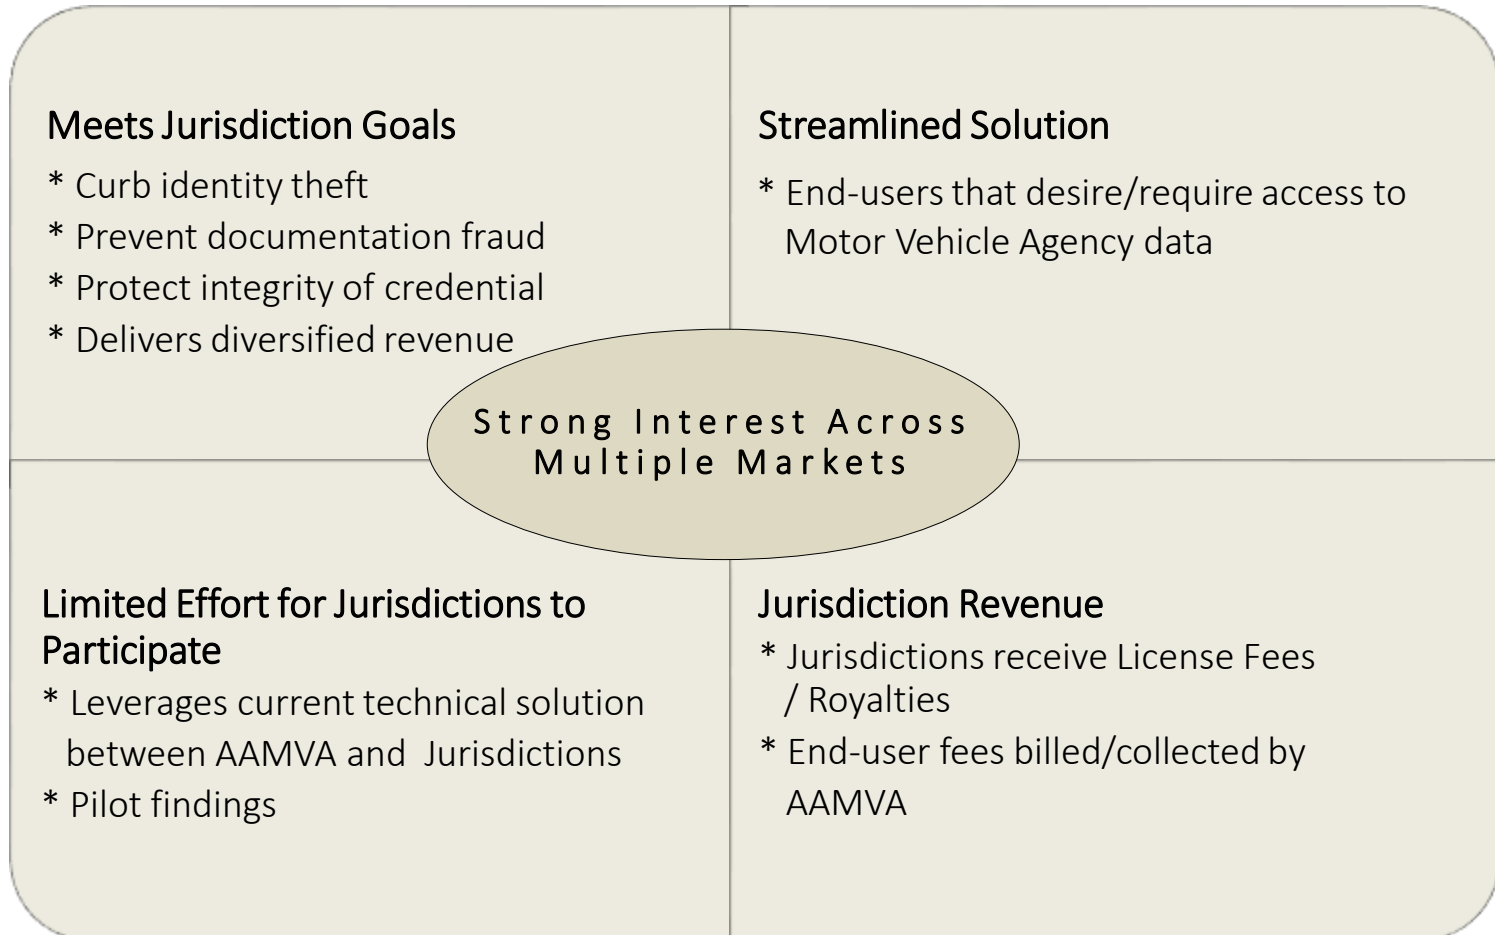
Meets Jurisdiction Goals

* Curb identity theft
* Prevent documentation fraud
* Protect integrity of credential
* Delivers diversified revenue

Streamlined Solution

* End-users that desire/require access to Motor Vehicle Agency data

Strong Interest Across Multiple Markets

Limited Effort for Jurisdictions to Participate

* Leverages current technical solution between AAMVA and Jurisdictions
* Pilot findings

Jurisdiction Revenue

* Jurisdictions receive License Fees / Royalties
* End-user fees billed/collected by AAMVA